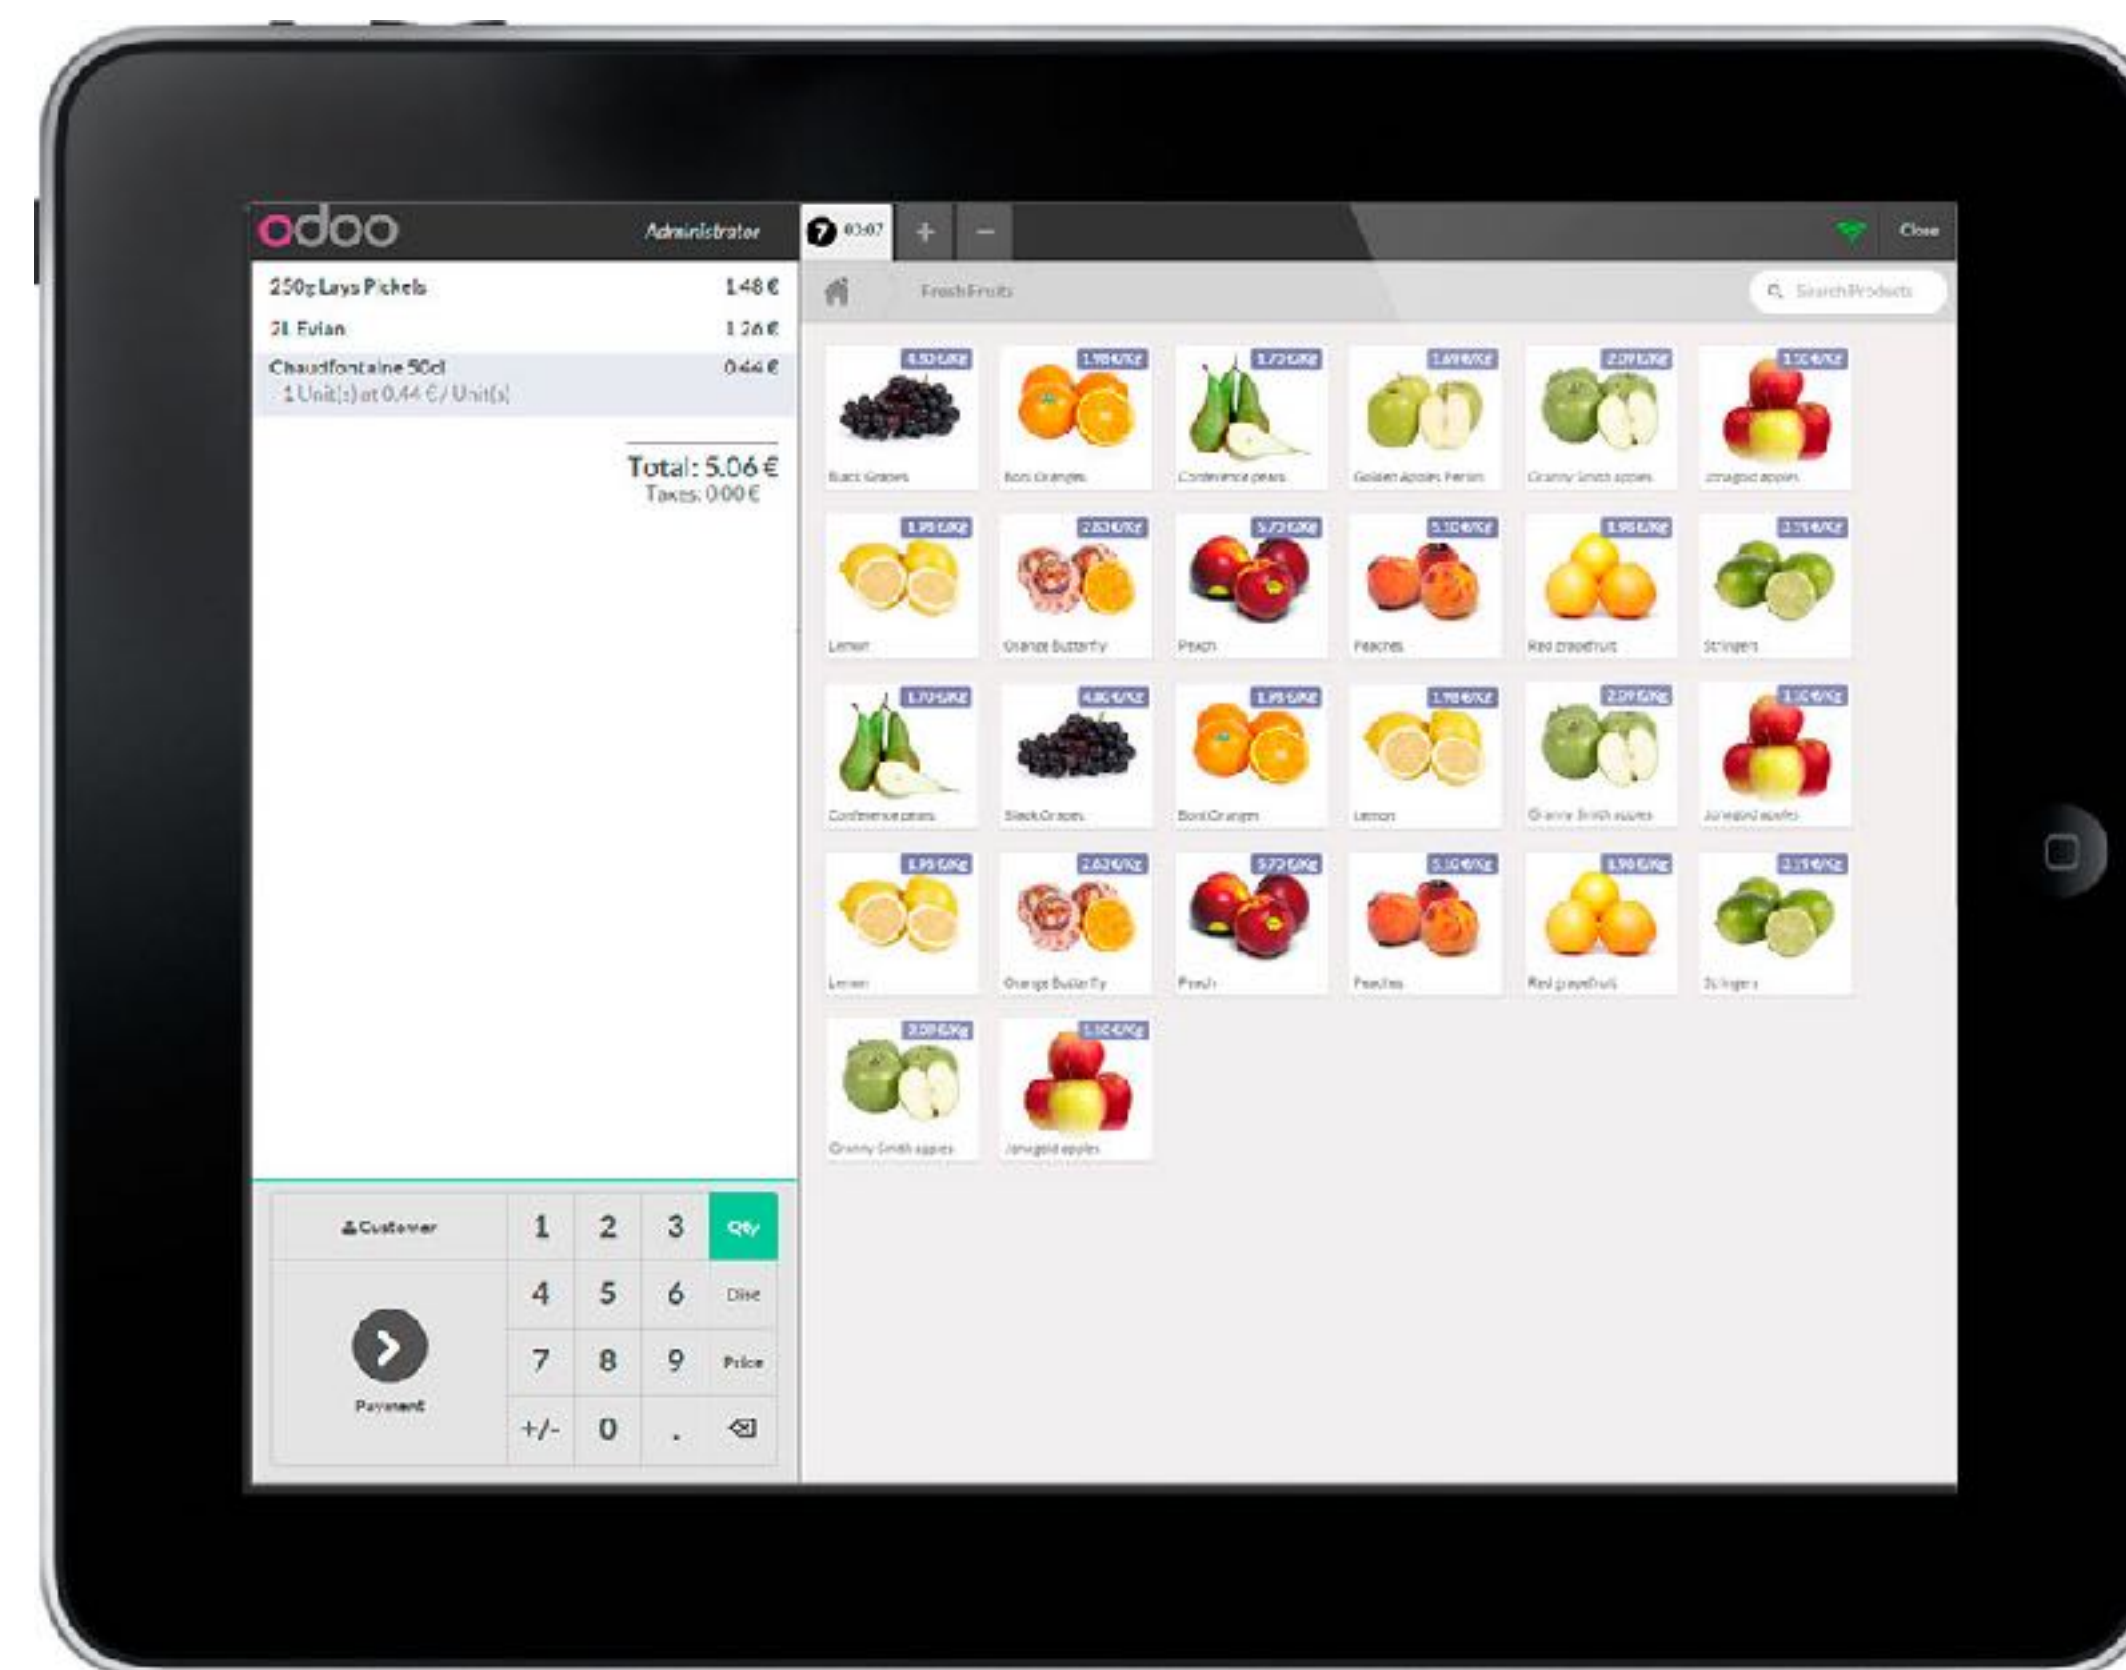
odoo

Administrator

7 03:07

+

−

Close

250g Lays Pickels 1.48 €

2L Evian 1.26 €

Chaudfontaine 50cl 0.44 €
1 Unit(s) at 0.44 € / Unit(s)

Total: 5.06 €
Taxes: 0.00 €

Fresh Fruits

Search Products

Black Grapes

Boni Oranges

Conference pears

Golden Apples Perlim

Granny Smith apples

Jonagold apples

Lemon

Orange Butterfly

Peach

Peaches

Red grapefruit

Stringers

Conference pears

Black Grapes

Boni Oranges

Lemon

Granny Smith apples

Jonagold apples

Lemon

Orange Butterfly

Peach

Peaches

Red grapefruit

Stringers

Granny Smith apples

Jonagold apples

Customer

1 2 3 Qty

4 5 6 Disc

7 8 9 Price

+/- 0 . ⌫

Payment